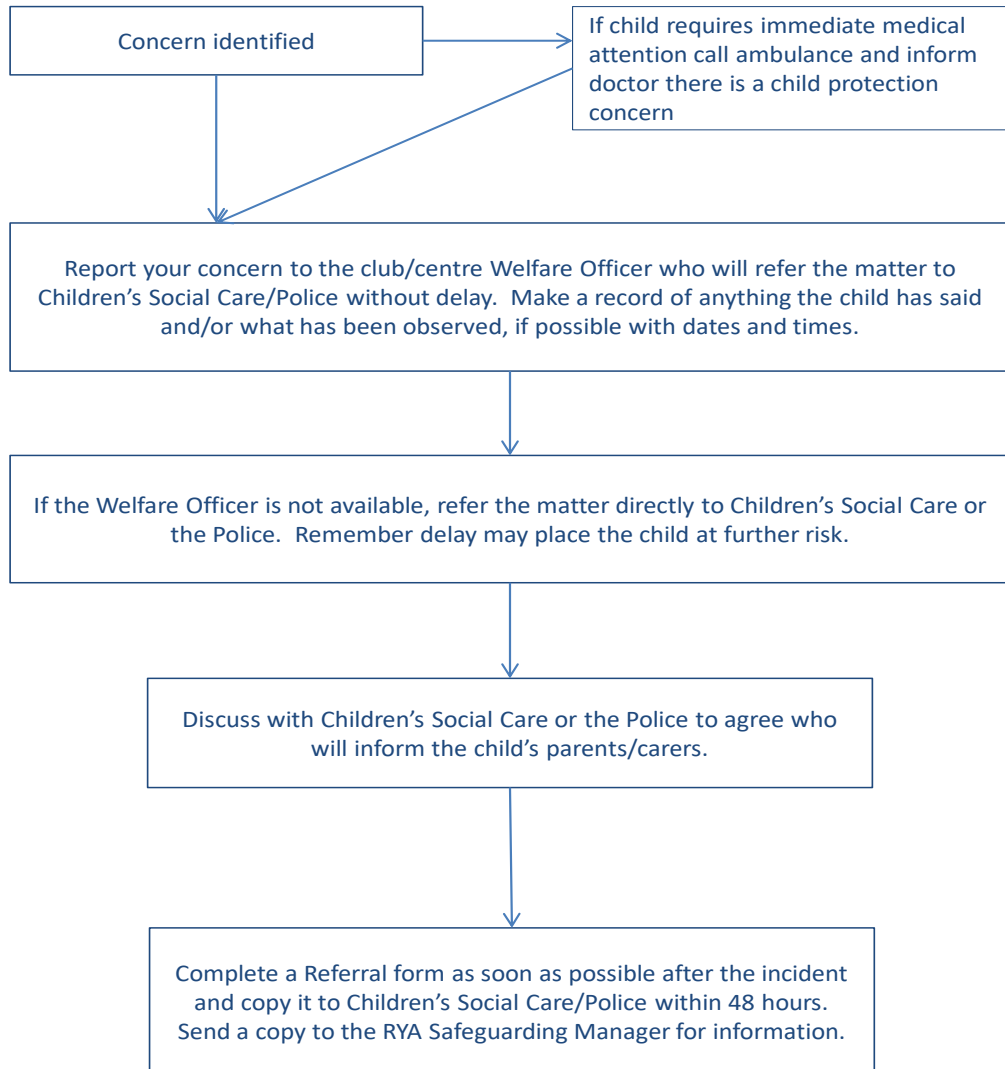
Concern identified

If child requires immediate medical attention call ambulance and inform doctor there is a child protection concern

Report your concern to the club/centre Welfare Officer who will refer the matter to Children's Social Care/Police without delay. Make a record of anything the child has said and/or what has been observed, if possible with dates and times.

If the Welfare Officer is not available, refer the matter directly to Children's Social Care or the Police. Remember delay may place the child at further risk.

Discuss with Children's Social Care or the Police to agree who will inform the child's parents/carers.

Complete a Referral form as soon as possible after the incident and copy it to Children's Social Care/Police within 48 hours. Send a copy to the RYA Safeguarding Manager for information.